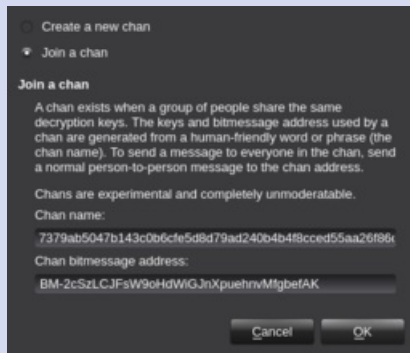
Create a new chan

Join a chan

Join a chan

A chan exists when a group of people share the same decryption keys. The keys and bitmessage address used by a chan are generated from a human-friendly word or phrase (the chan name). To send a message to everyone in the chan, send a normal person-to-person message to the chan address.

Chans are experimental and completely unmoderatable.

Chan name:

7379ab5047b143c0b6cfe5d8d79ad240b4b4f8cced55aa26f86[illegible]

Chan bitmessage address:

BM-2cSzLCJFsW9oHdWiGJnXpuehnvMfgbefAK

Cancel

OK